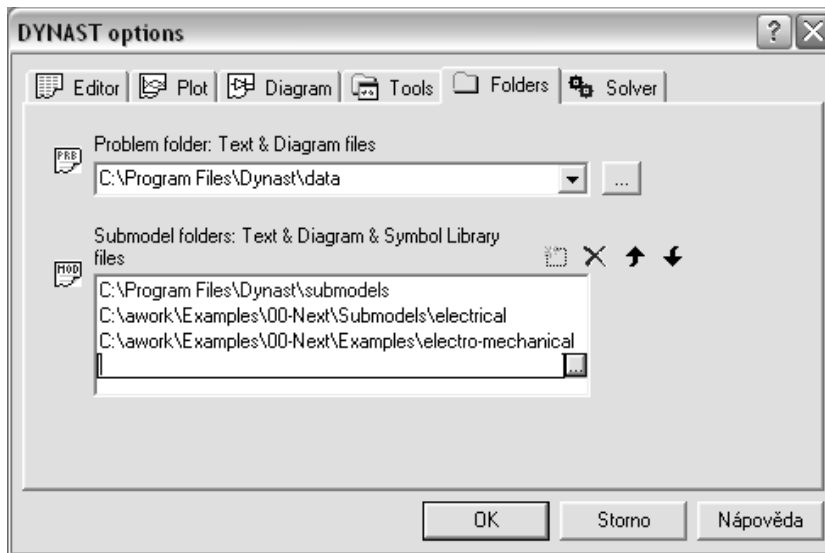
DYNAST options

Editor | Plot | Diagram | Tools | Folders | Solver

PRB

Problem folder: Text & Diagram files

C:\Program Files\Dynast\data

...

MOD

Submodel folders: Text & Diagram & Symbol Library files

C:\Program Files\Dynast\submodels
C:\awork\Examples\00-Next\Submodels\electrical
C:\awork\Examples\00-Next\Examples\electro-mechanical

...

OK | Storno | Nápověda